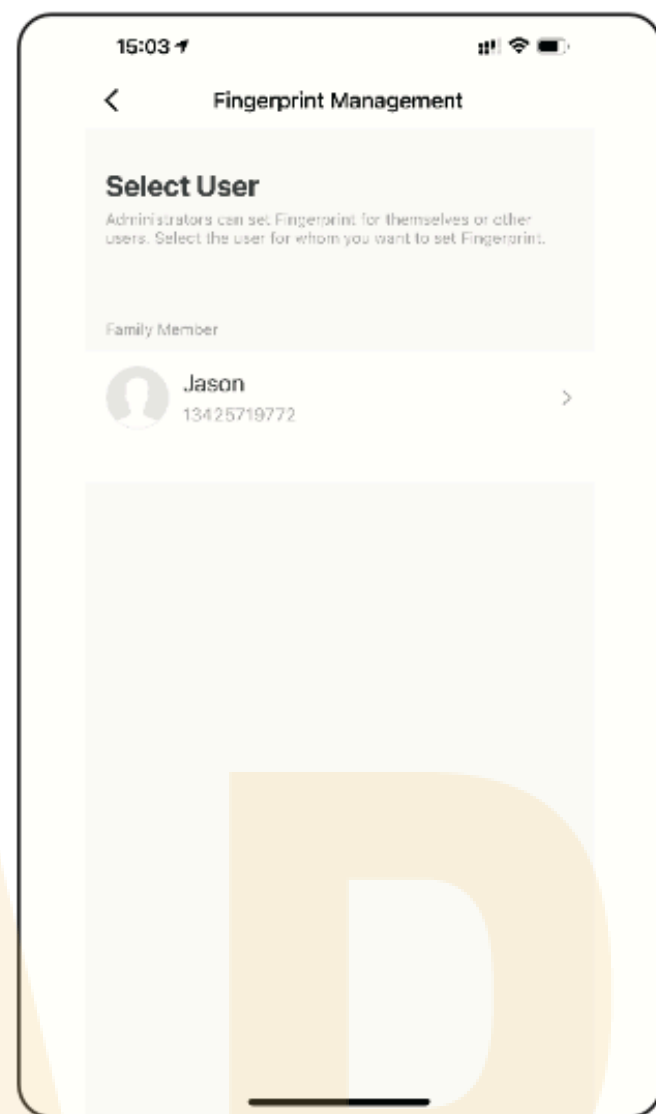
15:03

<

Fingerprint Management

Select User

Administrators can set Fingerprint for themselves or other users. Select the user for whom you want to set Fingerprint.

Family Member

Jason
13425719772

>